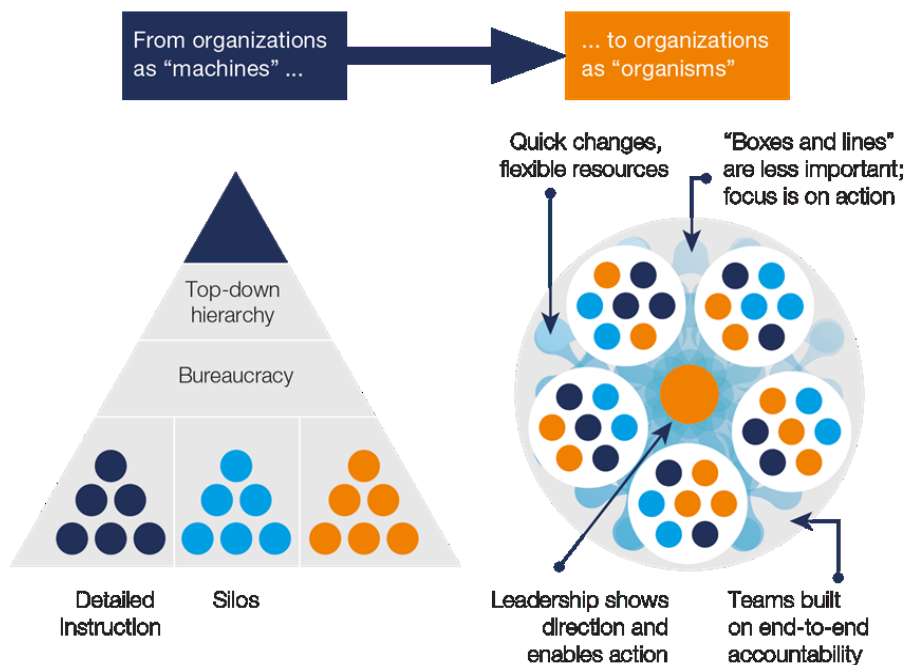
From organizations as “machines” ...

... to organizations as “organisms”

Top-down hierarchy

Bureaucracy

Detailed instruction

Silos

Quick changes, flexible resources

“Boxes and lines” are less important; focus is on action

Leadership shows direction and enables action

Teams built on end-to-end accountability